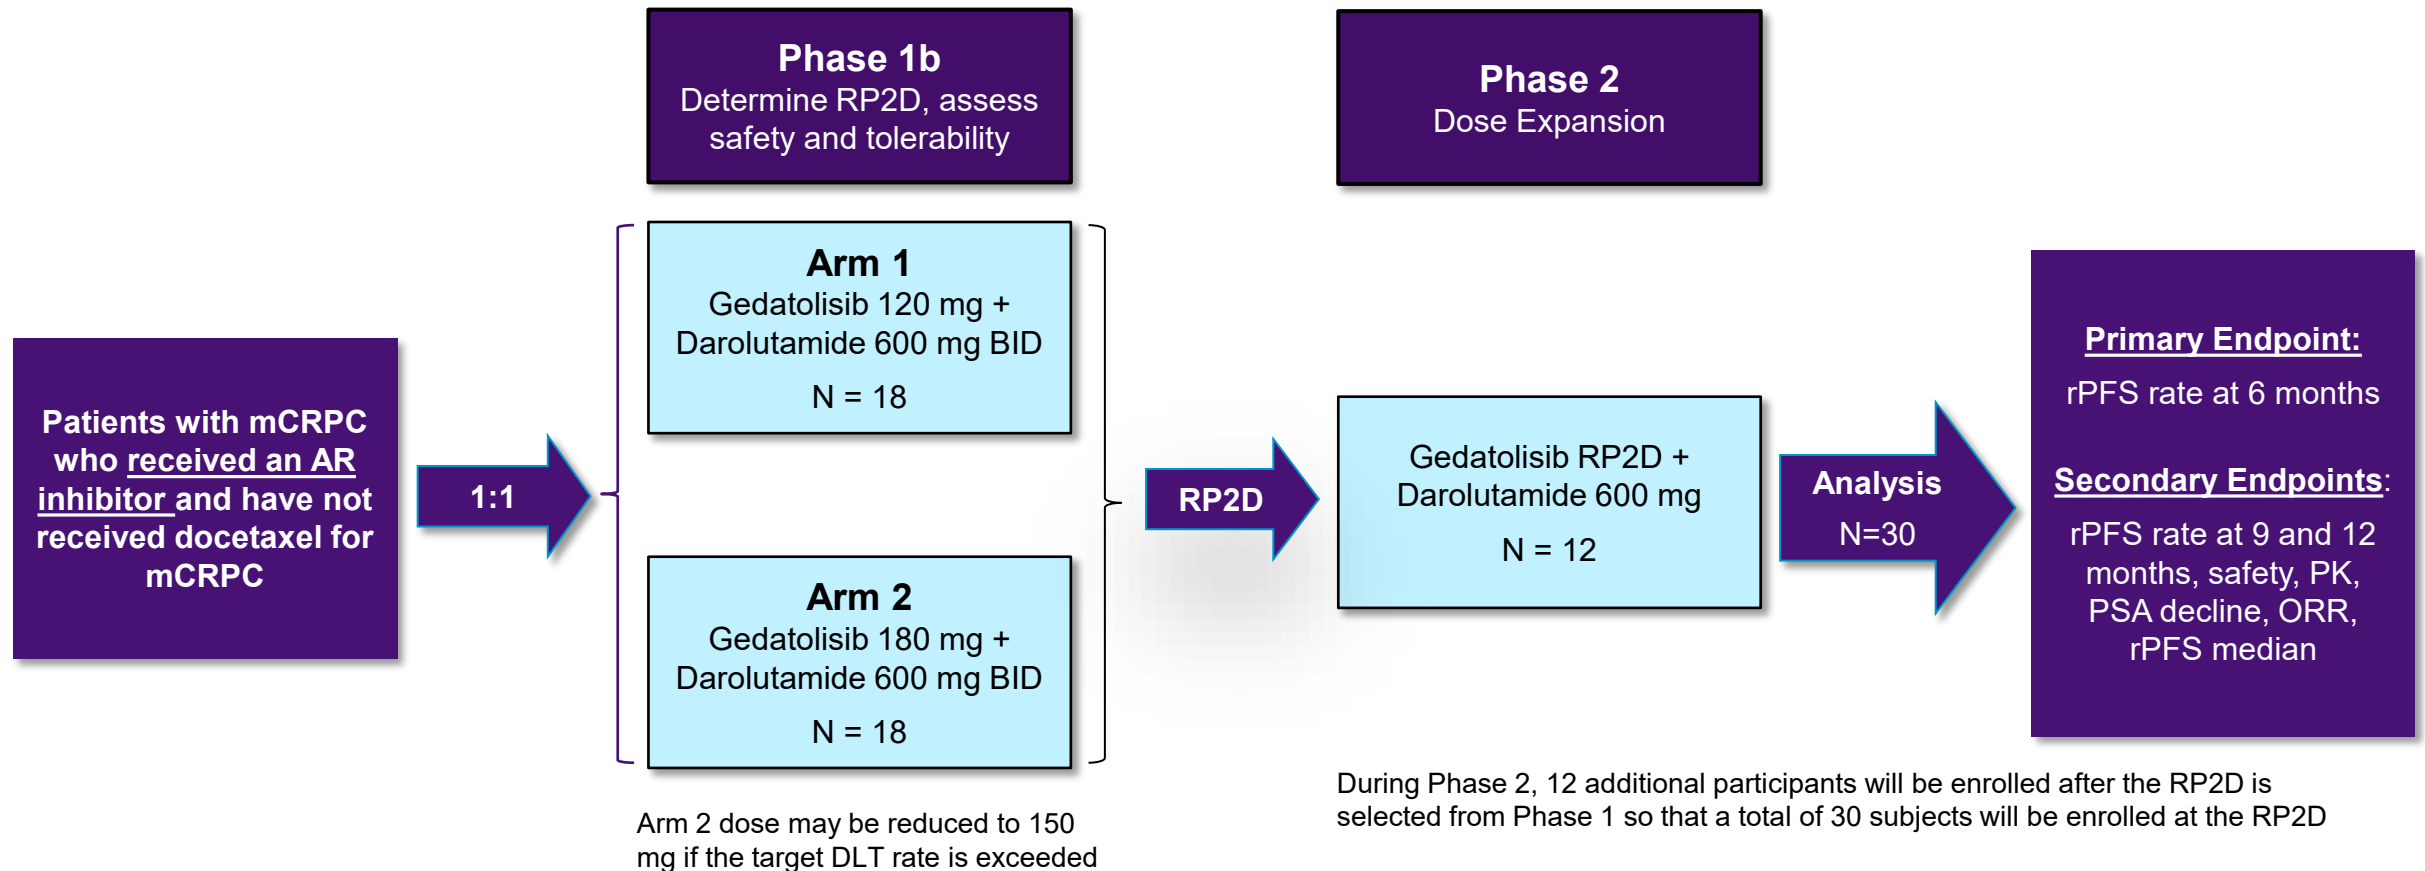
Phase 1b
Determine RP2D, assess safety and tolerability

Phase 2
Dose Expansion

Patients with mCRPC who received an AR inhibitor and have not received docetaxel for mCRPC

1:1

Arm 1
Gedatolisib 120 mg + Darolutamide 600 mg BID
N = 18

Arm 2
Gedatolisib 180 mg + Darolutamide 600 mg BID
N = 18

Arm 2 dose may be reduced to 150 mg if the target DLT rate is exceeded

RP2D

Gedatolisib RP2D + Darolutamide 600 mg
N = 12

Analysis
N=30

Primary Endpoint:
rPFS rate at 6 months

Secondary Endpoints:
rPFS rate at 9 and 12 months, safety, PK, PSA decline, ORR, rPFS median

During Phase 2, 12 additional participants will be enrolled after the RP2D is selected from Phase 1 so that a total of 30 subjects will be enrolled at the RP2D